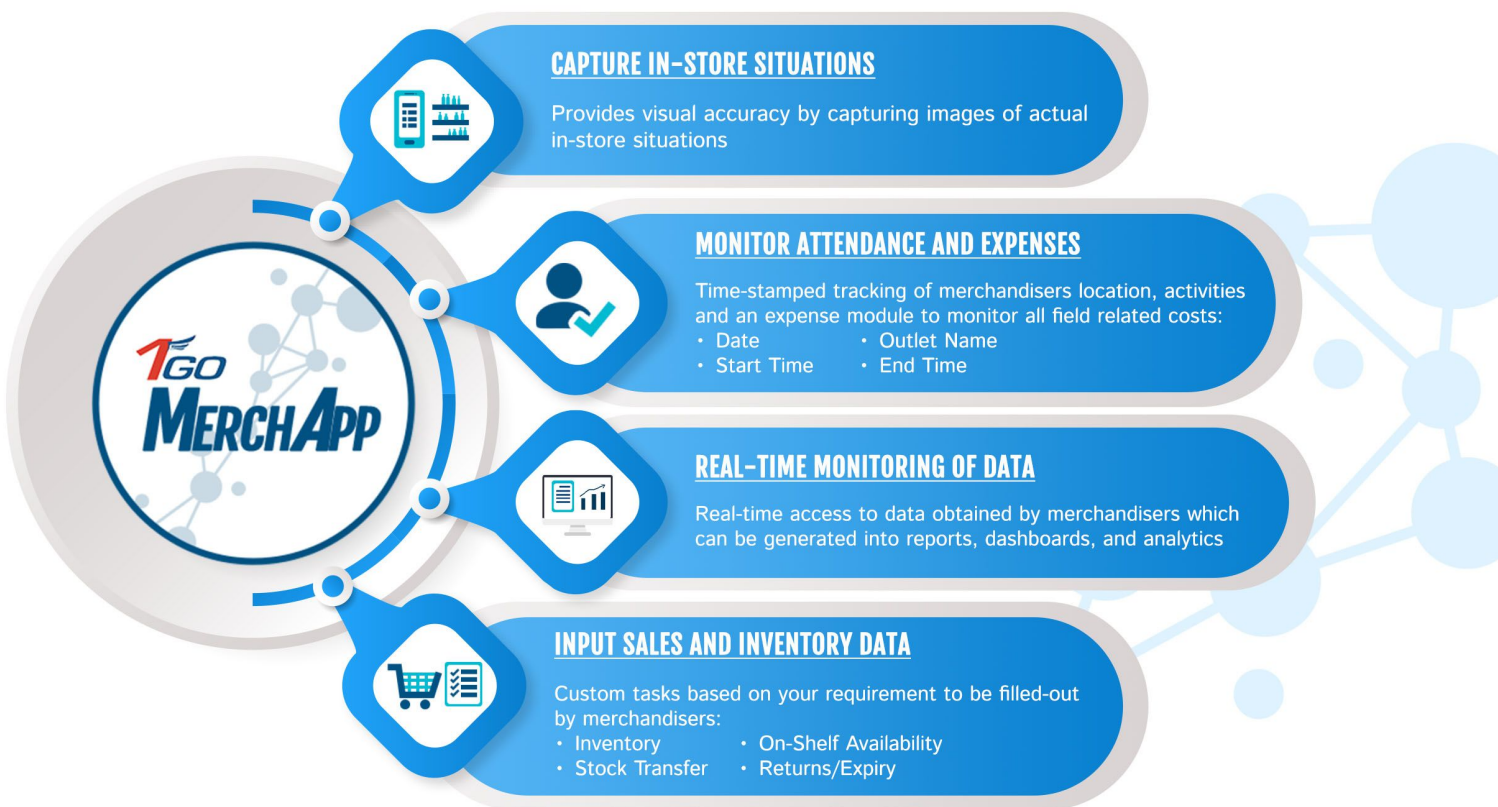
1GO
MERCHAPP

CAPTURE IN-STORE SITUATIONS

Provides visual accuracy by capturing images of actual in-store situations

MONITOR ATTENDANCE AND EXPENSES

Time-stamped tracking of merchandisers location, activities and an expense module to monitor all field related costs:
• Date
• Outlet Name
• Start Time
• End Time

REAL-TIME MONITORING OF DATA

Real-time access to data obtained by merchandisers which can be generated into reports, dashboards, and analytics

INPUT SALES AND INVENTORY DATA

Custom tasks based on your requirement to be filled-out by merchandisers:
• Inventory
• On-Shelf Availability
• Stock Transfer
• Returns/Expiry